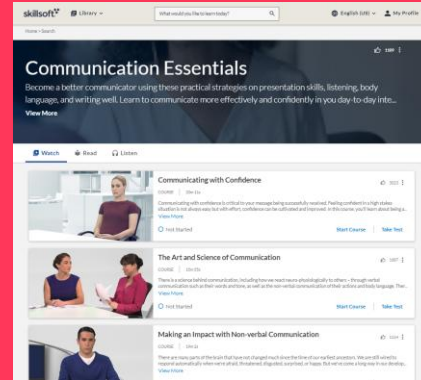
skillsoft Library

What would you like to learn today?

English (US) My Profile

Home > Search

1389

Communication Essentials

Become a better communicator using these practical strategies on presentation skills, listening, body language, and writing well. Learn to communicate more effectively and confidently in you day-to-day inte...

View More

Watch Read Listen

Communicating with Confidence

COURSE 56m 13s

Communicating with confidence is critical to your message being successfully received. Feeling confident in a high stakes situation is not always easy, but with effort, confidence can be cultivated and improved. In this course, you'll learn about being a...

View More

Not Started

Start Course Take Test

The Art and Science of Communication

COURSE 59m 25s

There is a science behind communication. Including how we react neuro-physiologically to others – through verbal communication such as their words and tone, as well as the non-verbal communication of their actions and body language. This...

View More

Not Started

Start Course Take Test

Making an Impact with Non-verbal Communication

COURSE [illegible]

There are many parts of the brain that have not changed much since the time of our earliest ancestors. We are still wired to respond automatically when we're afraid, threatened, disgusted, surprised, or happy. But we've come a long way in our develop...